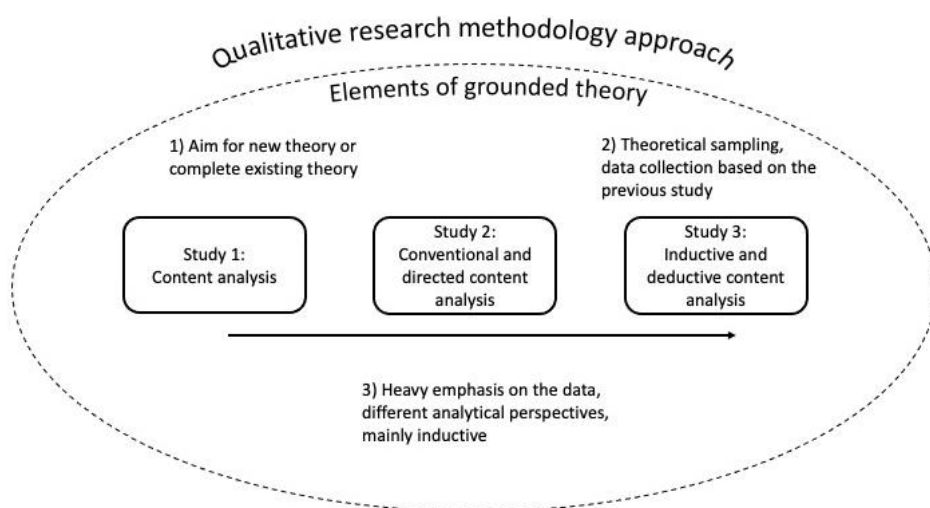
Qualitative research methodology approach

Elements of grounded theory

1) Aim for new theory or complete existing theory

2) Theoretical sampling, data collection based on the previous study

Study 1:
Content analysis

Study 2:
Conventional and directed content analysis

Study 3:
Inductive and deductive content analysis

3) Heavy emphasis on the data, different analytical perspectives, mainly inductive